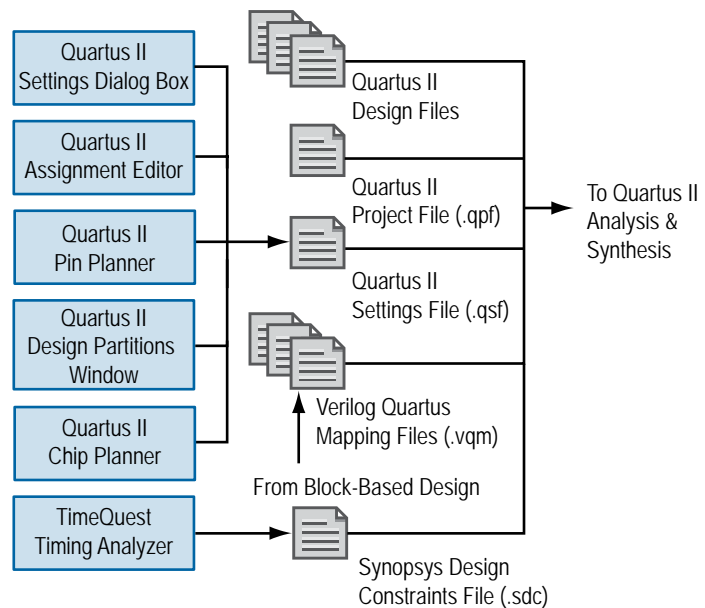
Quartus II Settings Dialog Box

Quartus II Assignment Editor

Quartus II Pin Planner

Quartus II Design Partitions Window

Quartus II Chip Planner

TimeQuest Timing Analyzer

Quartus II Design Files

Quartus II Project File (.qpf)

Quartus II Settings File (.qsf)

Verilog Quartus Mapping Files (.vqm)

From Block-Based Design

Synopsys Design Constraints File (.sdc)

To Quartus II Analysis & Synthesis